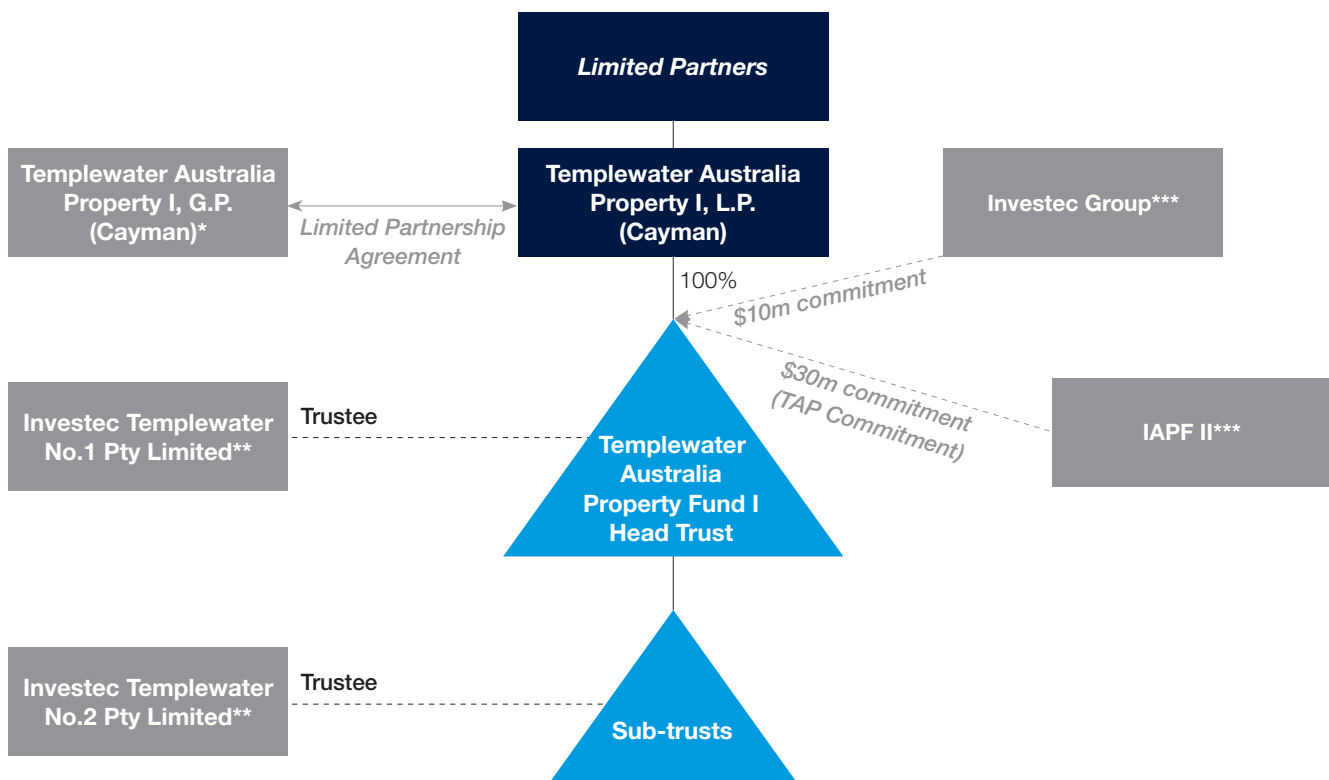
Limited Partners

Templewater Australia Property I, G.P. (Cayman)*

Limited Partnership Agreement

Templewater Australia Property I, L.P. (Cayman)

Investec Group***

100%

$10m commitment

$30m commitment (TAP Commitment)

Investec Templewater No.1 Pty Limited**

Trustee

Templewater Australia Property Fund I Head Trust

IAPF II***

Investec Templewater No.2 Pty Limited**

Trustee

Sub-trusts